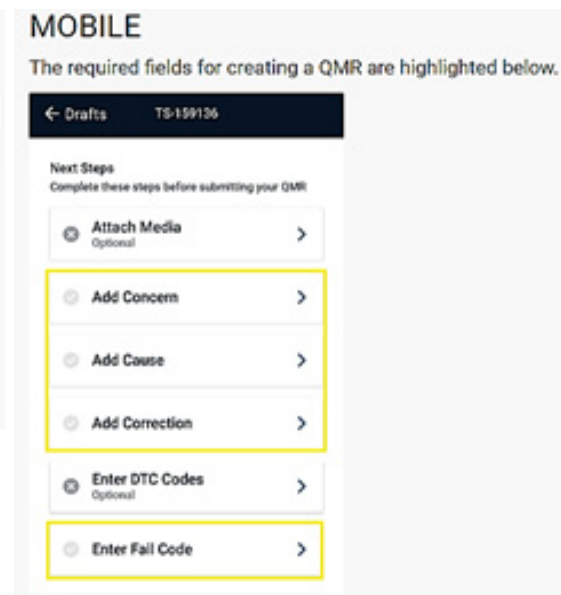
MOBILE

The required fields for creating a QMR are highlighted below.

← Drafts TS-159136

Next Steps
Complete these steps before submitting your QMR

Attach Media
Optional
>

Add Concern >

Add Cause >

Add Correction >

Enter DTC Codes
Optional
>

Enter Fail Code >